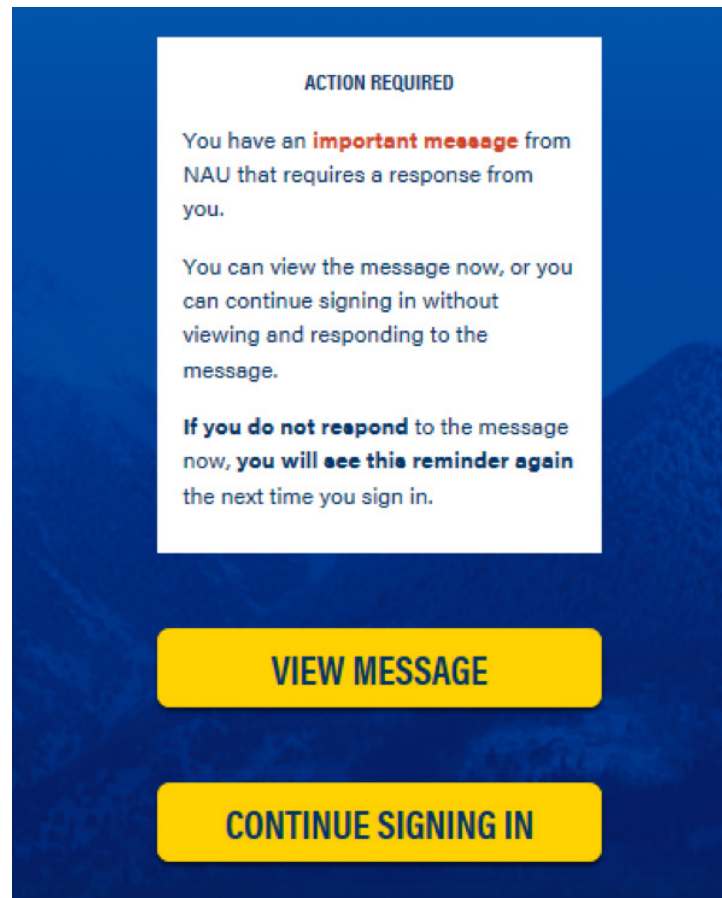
ACTION REQUIRED

You have an **important message** from NAU that requires a response from you.

You can view the message now, or you can continue signing in without viewing and responding to the message.

**If you do not respond** to the message now, **you will see this reminder again** the next time you sign in.

VIEW MESSAGE

CONTINUE SIGNING IN